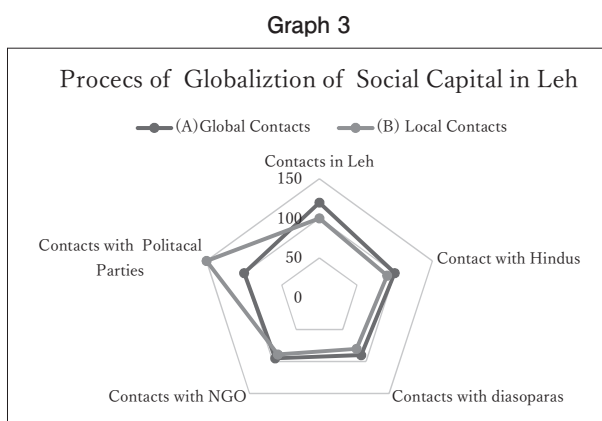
Graph 3

Procecs of Globaliztion of Social Capital in Leh

(A)Global Contacts (B) Local Contacts

Contacts in Leh

150

100

50

0

Contact with Hindus

Contacts with diasoparas

Contacts with NGO

Contacts with Politacal Parties